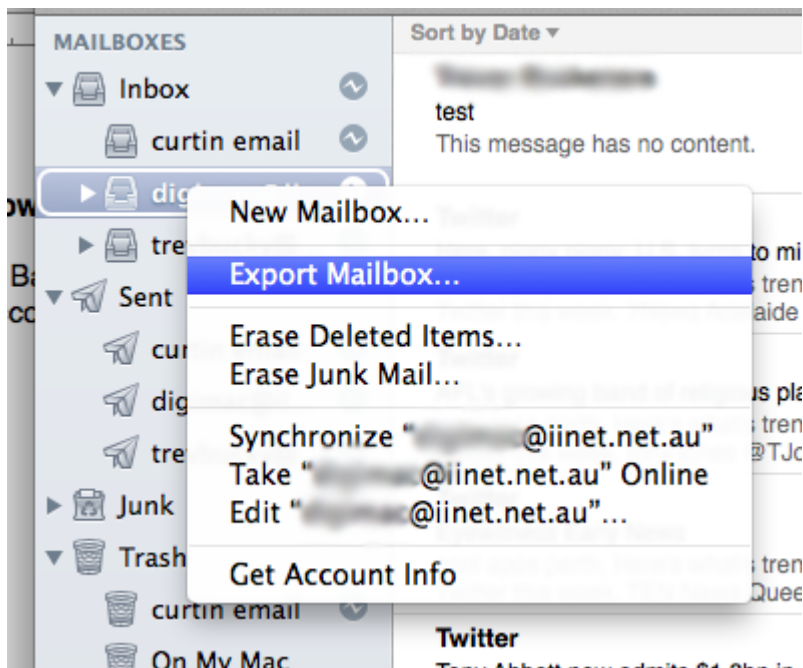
MAILBOXES

Inbox

curtin email

dig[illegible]

tre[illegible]

Sent

cur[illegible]

dig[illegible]

tre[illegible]

Junk

Trash

curtin email

On My Mac

Sort by Date

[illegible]

test

This message has no content.

Twitter

to mi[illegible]

tren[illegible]

aide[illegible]

Twitter

s pla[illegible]

tren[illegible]

@TJo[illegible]

tren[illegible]

Quee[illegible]

Twitter

Tony Abbott now admits $1.8bn in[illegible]

New Mailbox...

Export Mailbox...

Erase Deleted Items...

Erase Junk Mail...

Synchronize "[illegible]@iinet.net.au"

Take "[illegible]@iinet.net.au" Online

Edit "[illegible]@iinet.net.au"...

Get Account Info